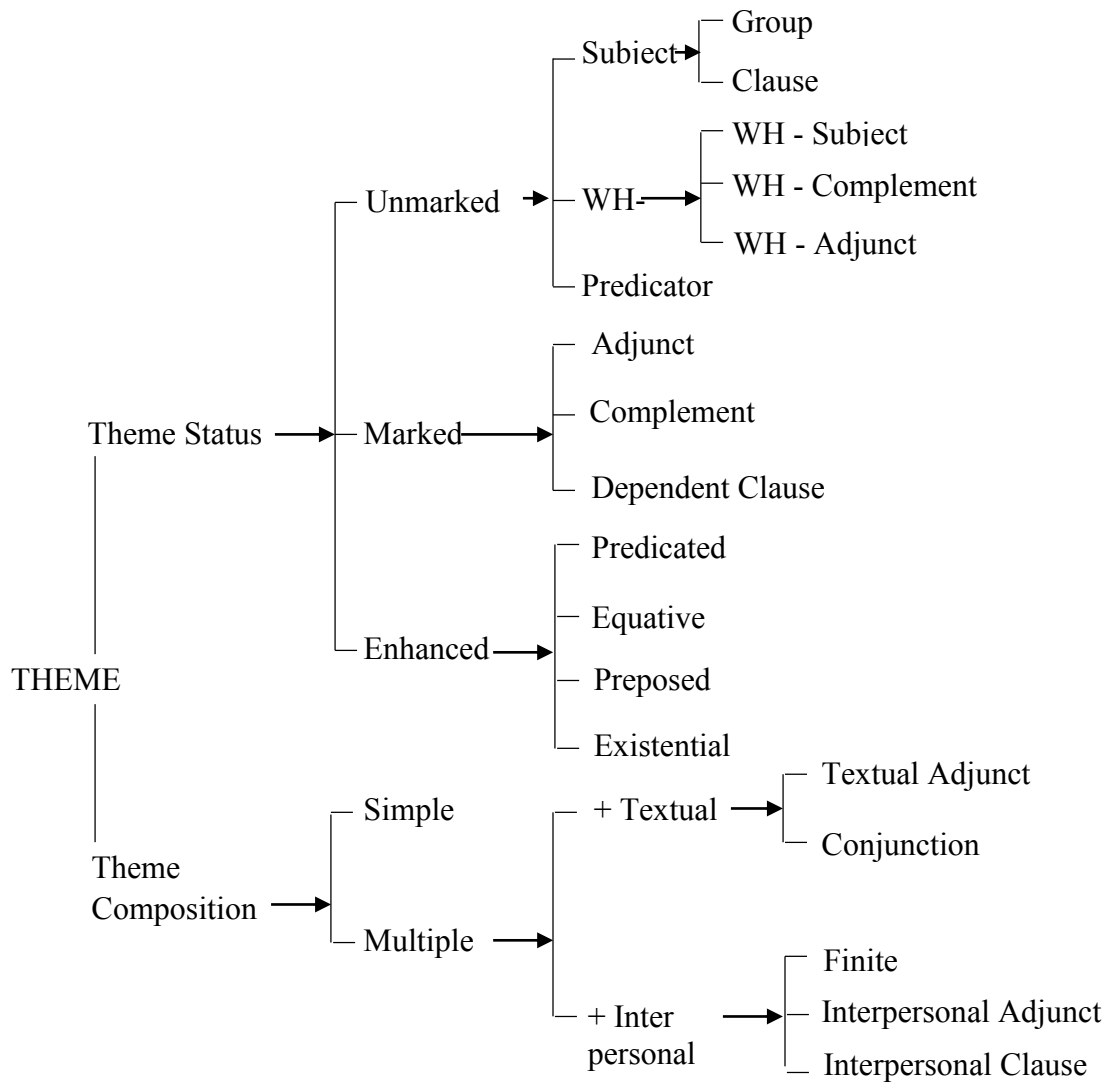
THEME

Theme Status

Unmarked

Subiect

Group

Clause

WH

WH - Subiect

WH - Complement

WH - Adjunct

Predicator

Marked

Adjunct

Complement

Dependent Clause

Enhanced

Predicated

Equative

Preposed

Existential

Theme Composition

Simple

Multiple

+ Textual

Textual Adjunct

Conjunction

+ Inter personal

Finite

Interpersonal Adjunct

Interpersonal Clause